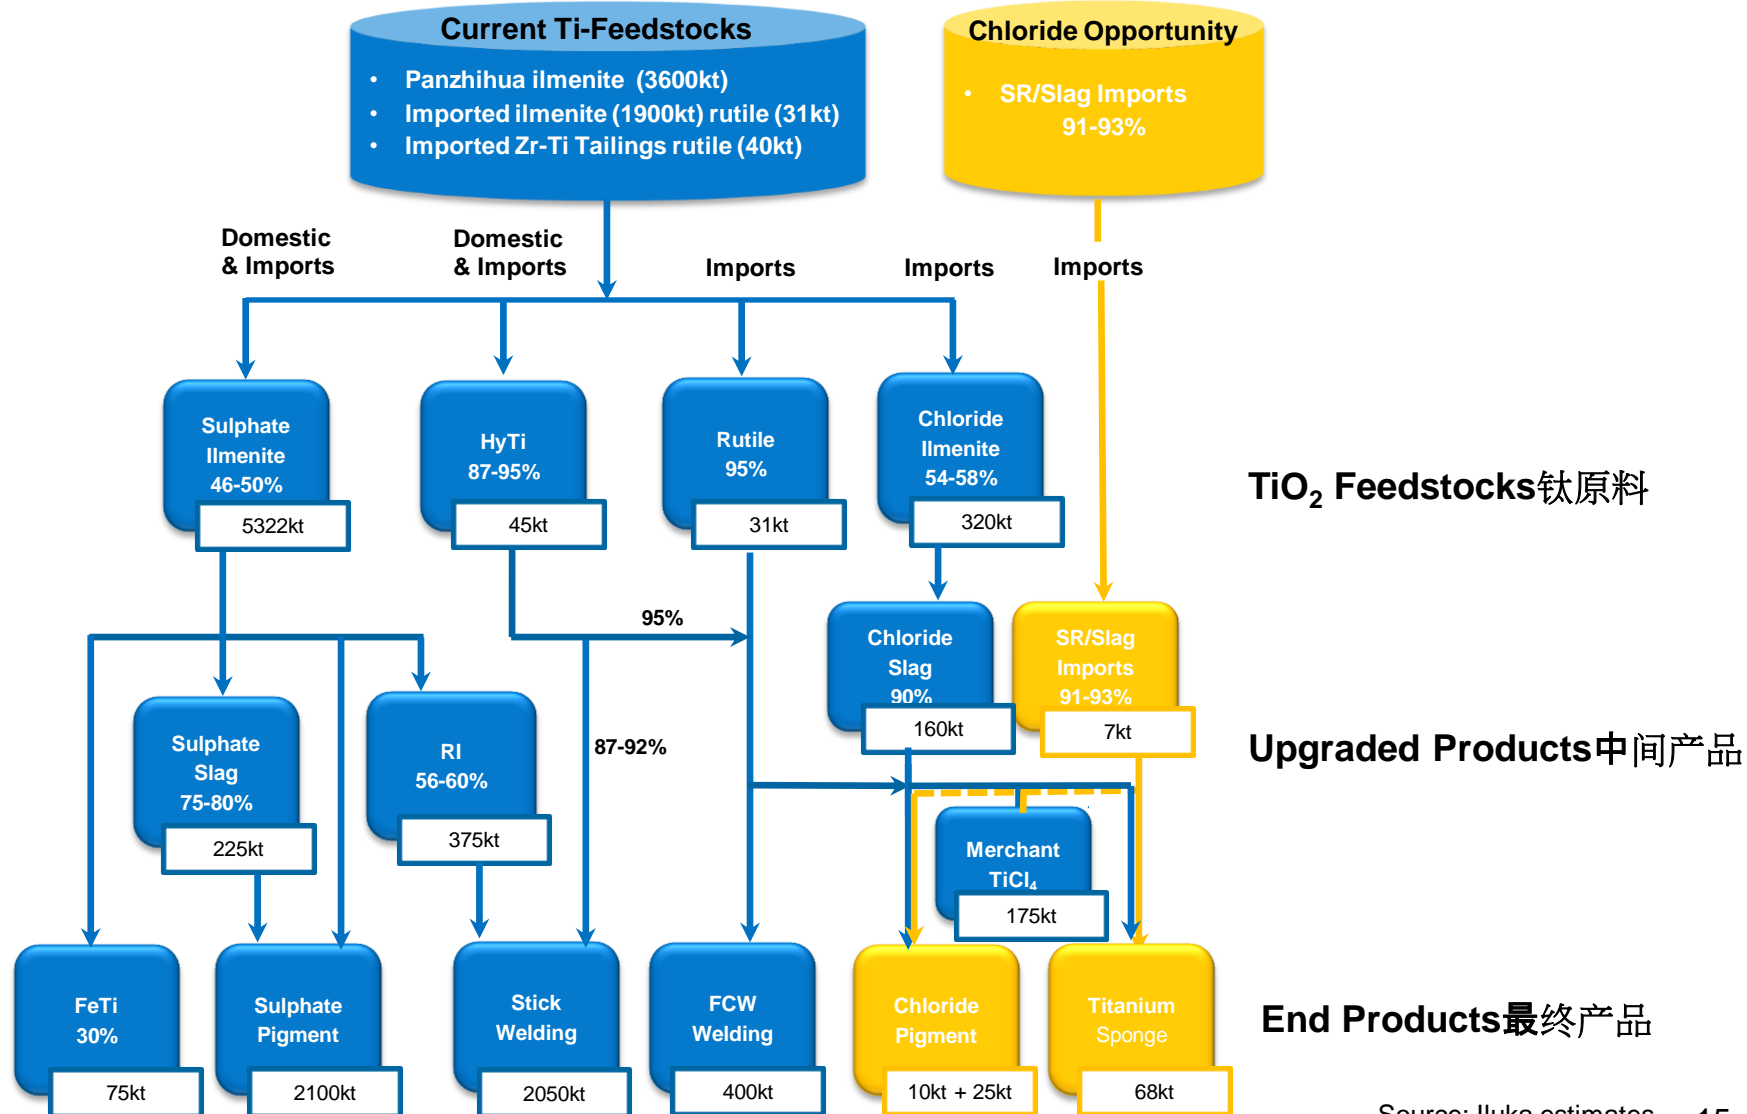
Current Ti-Feedstocks

• Panzhihua ilmenite (3600kt)
• Imported ilmenite (1900kt) rutile (31kt)
• Imported Zr-Ti Tailings rutile (40kt)

Chloride Opportunity

• SR/Slag Imports 91-93%

Domestic & Imports

Domestic & Imports

Imports

Imports

Imports

Sulphate Ilmenite 46-50%

5322kt

HyTi 87-95%

45kt

Rutile 95%

31kt

Chloride Ilmenite 54-58%

320kt

$TiO_2$ Feedstocks钛原料

95%

Chloride Slag 90%

160kt

SR/Slag Imports 91-93%

7kt

Sulphate Slag 75-80%

225kt

RI 56-60%

375kt

87-92%

Upgraded Products中间产品

Merchant $TiCl_4$

175kt

FeTi 30%

75kt

Sulphate Pigment

2100kt

Stick Welding

2050kt

FCW Welding

400kt

Chloride Pigment

10kt + 25kt

Titanium Sponge

68kt

End Products最终产品

Source: Iluka estimates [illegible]